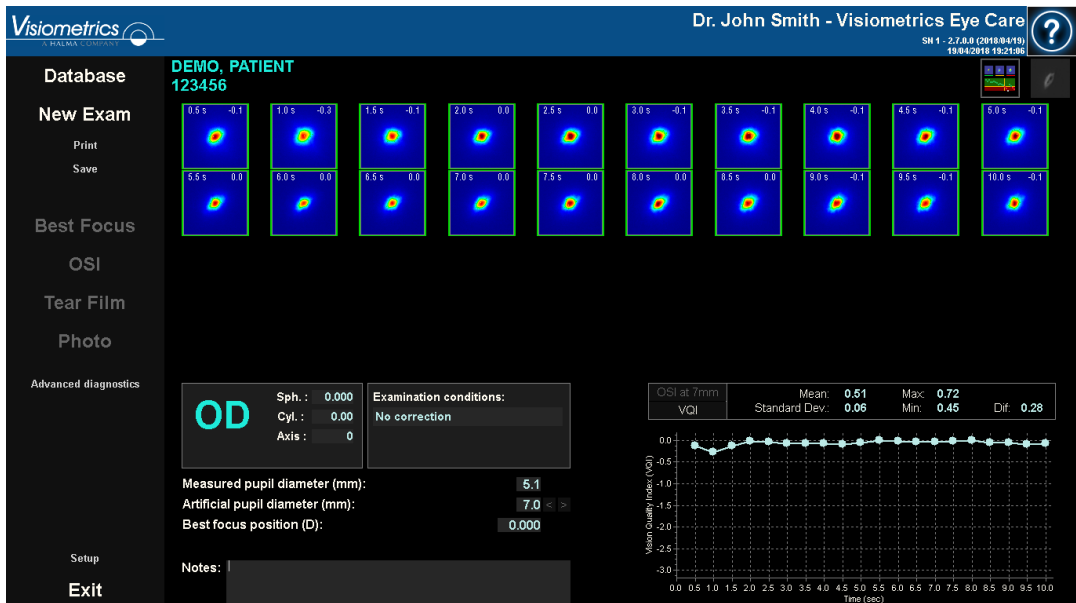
Visiometrics
A HALMA COMPANY

Dr. John Smith - Visiometrics Eye Care
SN 1 - 2.7.0.0 (2018/04/19)
19/04/2018 19:21:06

?

Database
New Exam
Print
Save
Best Focus
OSI
Tear Film
Photo
Advanced diagnostics
Setup
Exit

DEMO, PATIENT
123456

| 0.5 s -0.1 | 1.0 s -0.3 | 1.5 s -0.1 | 2.0 s 0.0 | 2.5 s 0.0 | 3.0 s -0.1 | 3.5 s -0.1 | 4.0 s -0.1 | 4.5 s -0.1 | 5.0 s -0.1 |
|---|---|---|---|---|---|---|---|---|---|
| 5.5 s 0.0 | 6.0 s 0.0 | 6.5 s 0.0 | 7.0 s 0.0 | 7.5 s 0.0 | 8.0 s 0.0 | 8.5 s 0.0 | 9.0 s -0.1 | 9.5 s -0.1 | 10.0 s -0.1 |

OD
Sph. : 0.000
Cyl. : 0.00
Axis : 0

Examination conditions:
No correction

Measured pupil diameter (mm): 5.1
Artificial pupil diameter (mm): 7.0 < >
Best focus position (D): 0.000

Notes:

OSI at 7mm
VQI
Mean: 0.51
Standard Dev.: 0.06
Max: 0.72
Min: 0.45
Dif: 0.28

Vision Quality Index (VQI)
0.0
-0.5
-1.0
-1.5
-2.0
-2.5
-3.0
0.0 0.5 1.0 1.5 2.0 2.5 3.0 3.5 4.0 4.5 5.0 5.5 6.0 6.5 7.0 7.5 8.0 8.5 9.0 9.5 10.0
Time (sec)